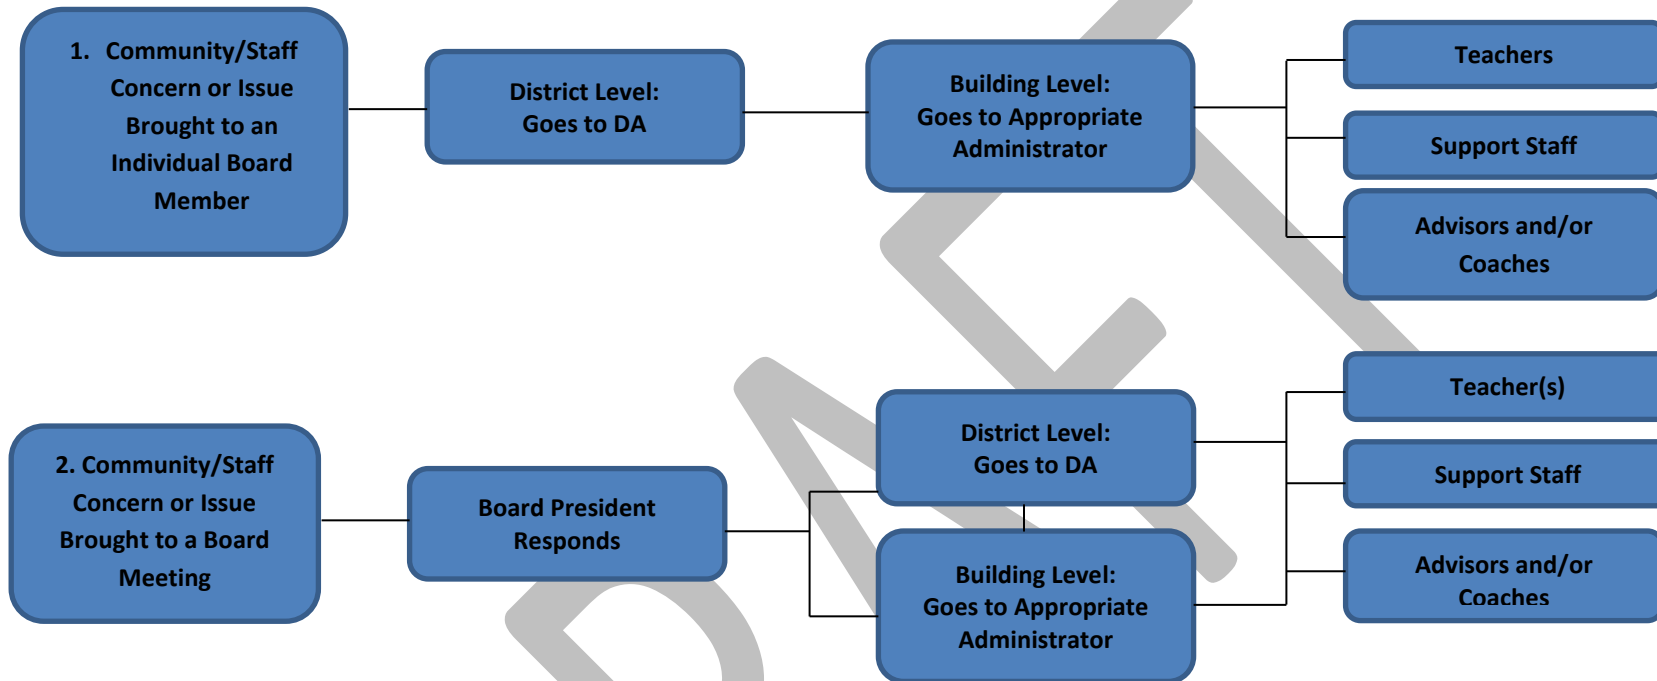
1. Community/Staff Concern or Issue Brought to an Individual Board Member

District Level: Goes to DA

Building Level: Goes to Appropriate Administrator

Teachers

Support Staff

Advisors and/or Coaches

2. Community/Staff Concern or Issue Brought to a Board Meeting

Board President Responds

District Level: Goes to DA

Building Level: Goes to Appropriate Administrator

Teacher(s)

Support Staff

Advisors and/or Coaches

DRAFT